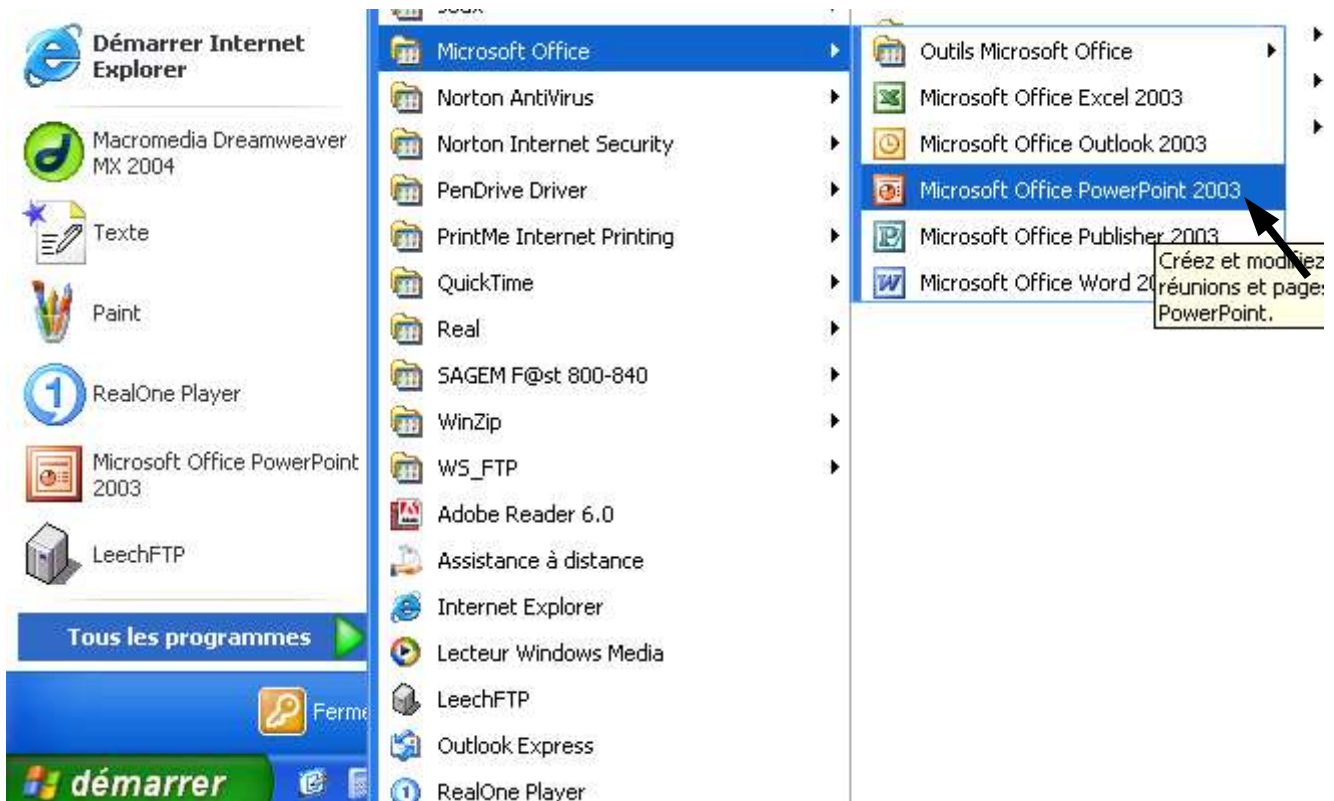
Démarrer Internet Explorer

Macromedia Dreamweaver MX 2004

Texte

Paint

RealOne Player

Microsoft Office PowerPoint 2003

LeechFTP

Tous les programmes

Ferme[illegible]

démarrer

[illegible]

Microsoft Office

Norton AntiVirus

Norton Internet Security

PenDrive Driver

PrintMe Internet Printing

QuickTime

Real

SAGEM F@st 800-840

WinZip

WS_FTP

Adobe Reader 6.0

Assistance à distance

Internet Explorer

Lecteur Windows Media

LeechFTP

Outlook Express

RealOne Player

Outils Microsoft Office

Microsoft Office Excel 2003

Microsoft Office Outlook 2003

Microsoft Office PowerPoint 2003

Microsoft Office Publisher 2003

Microsoft Office Word 2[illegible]

Créez et modi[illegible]ez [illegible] réunions et page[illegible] PowerPoint.